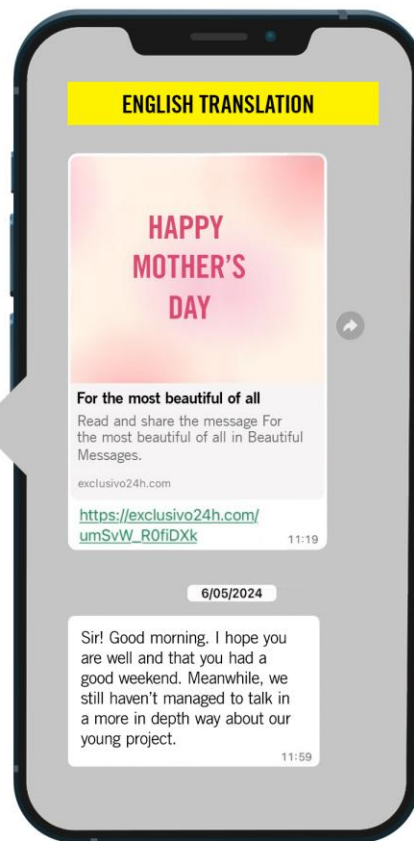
ENGLISH TRANSLATION

HAPPY MOTHER'S DAY

For the most beautiful of all

Read and share the message For the most beautiful of all in Beautiful Messages.

exclusivo24h.com

https://exclusivo24h.com/umSvW_R0fiDXk

11:19

6/05/2024

Sir! Good morning. I hope you are well and that you had a good weekend. Meanwhile, we still haven't managed to talk in a more in depth way about our young project.

11:59